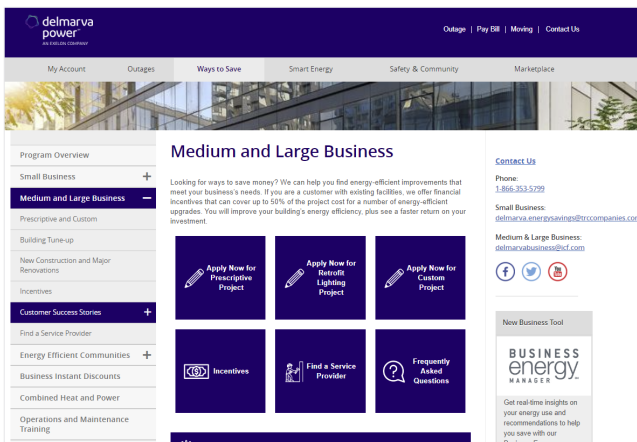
delmarva power
AN EXELON COMPANY

Outage | Pay Bill | Moving | Contact Us

My Account
Outages
Ways to Save
Smart Energy
Safety & Community
Marketplace

Program Overview
Small Business +
Medium and Large Business −
Prescriptive and Custom
Building Tune-up
New Construction and Major Renovations
Incentives
Customer Success Stories +
Find a Service Provider
Energy Efficient Communities +
Business Instant Discounts
Combined Heat and Power
Operations and Maintenance Training

Medium and Large Business

Looking for ways to save money? We can help you find energy-efficient improvements that meet your business's needs. If you are a customer with existing facilities, we offer financial incentives that can cover up to 50% of the project cost for a number of energy-efficient upgrades. You will improve your building's energy efficiency, plus see a faster return on your investment.

Apply Now for Prescriptive Project

Apply Now for Retrofit Lighting Project

Apply Now for Custom Project

Incentives

Find a Service Provider

Frequently Asked Questions

Contact Us

Phone:
1-866-353-5799

Small Business:
delmarva.energysavings@trccompanies.com

Medium & Large Business:
delmarvabusiness@icf.com

New Business Tool

BUSINESS energy MANAGER

Get real-time insights on your energy use and recommendations to help you save with our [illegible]